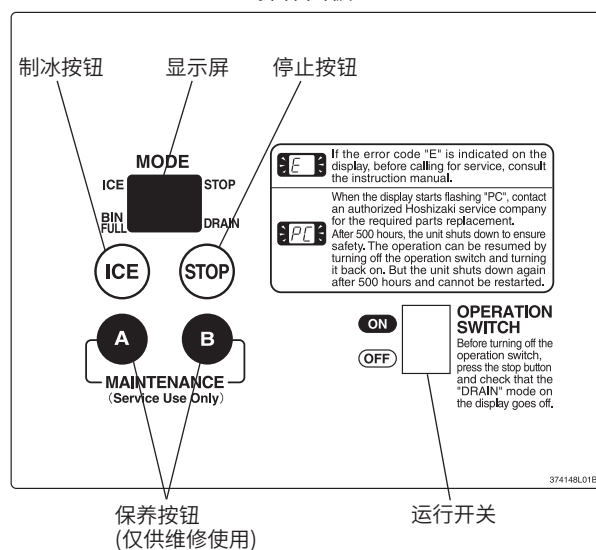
制冰按钮

显示屏

停止按钮

MODE

ICE

STOP

BIN FULL

DRAIN

ICE

STOP

E

If the error code "E" is indicated on the display, before calling for service, consult the instruction manual.

PC

When the display starts flashing "PC", contact an authorized Hoshizaki service company for the required parts replacement.
After 500 hours, the unit shuts down to ensure safety. The operation can be resumed by turning off the operation switch and turning it back on. But the unit shuts down again after 500 hours and cannot be restarted.

ON

OFF

OPERATION SWITCH

Before turning off the operation switch, press the stop button and check that the "DRAIN" mode on the display goes off.

A

B

MAINTENANCE
(Service Use Only)

374148L01B

保养按钮
(仅供维修使用)

运行开关